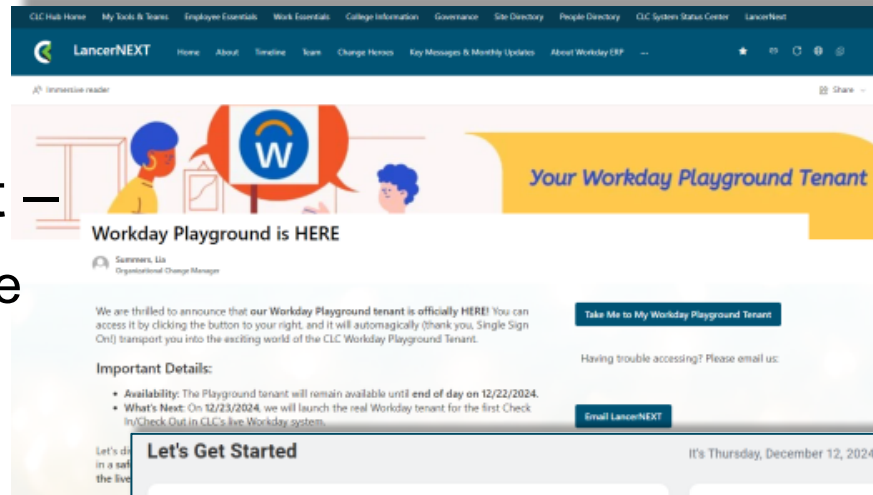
CLC Hub Home My Tools & Teams Employee Essentials Work Essentials College Information Governance Site Directory People Directory CLC System Status Center LancerNext

LancerNEXT Home About Timeline Team Change Heroes Key Messages & Monthly Updates About Workday ERP ···

Immersive reader

Share

W

Your Workday Playground Tenant

t –

e

Workday Playground is HERE

Summers, Lis
Organizational Change Manager

We are thrilled to announce that our Workday Playground tenant is officially HERE! You can access it by clicking the button to your right, and it will automagically (thank you, Single Sign On!) transport you into the exciting world of the CLC Workday Playground Tenant.

Important Details:

• Availability: The Playground tenant will remain available until end of day on 12/22/2024.
• What's Next: On 12/23/2024, we will launch the real Workday tenant for the first Check In/Check Out in CLC's live Workday system.

Let's d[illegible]
in a saf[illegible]
the live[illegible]

Take Me to My Workday Playground Tenant

Having trouble accessing? Please email us:

Email LancerNEXT

Let's Get Started

It's Thursday, December 12, 2024